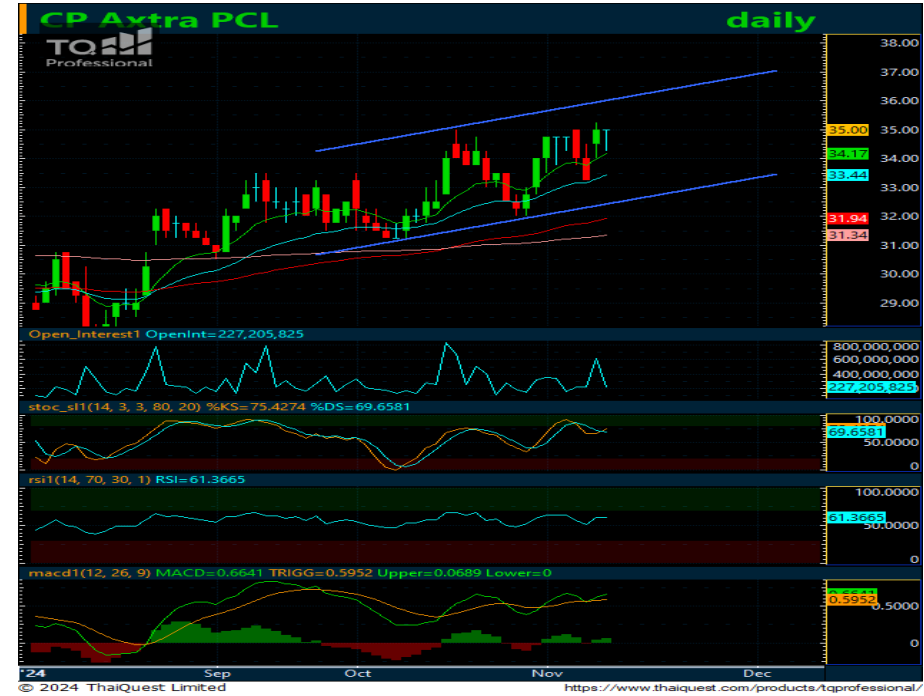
CP Axtra PCL
daily
TQ
Professional

38.00
37.00
36.00
35.00
35.00
34.17
34.00
33.44
33.00
32.00
31.94
31.34
31.00
30.00
29.00

Open_Interest1 OpenInt=227,205,825
800,000,000
600,000,000
400,000,000
227,205,825

stoc_sl1(14, 3, 3, 80, 20) %KS=75.4274 %DS=69.6581
100.0000
69.6581
50.0000

rsi1(14, 70, 30, 1) RSI=61.3665
100.0000
61.3665
50.0000

macd1(12, 26, 9) MACD=0.6641 TRIGG=0.5952 Upper=0.0689 Lower=0
0.6641
0.5952
0.5000
0

'24
Sep
Oct
Nov
Dec

© 2024 ThaiQuest Limited
https://www.thaiquest.com/products/tqprofessional